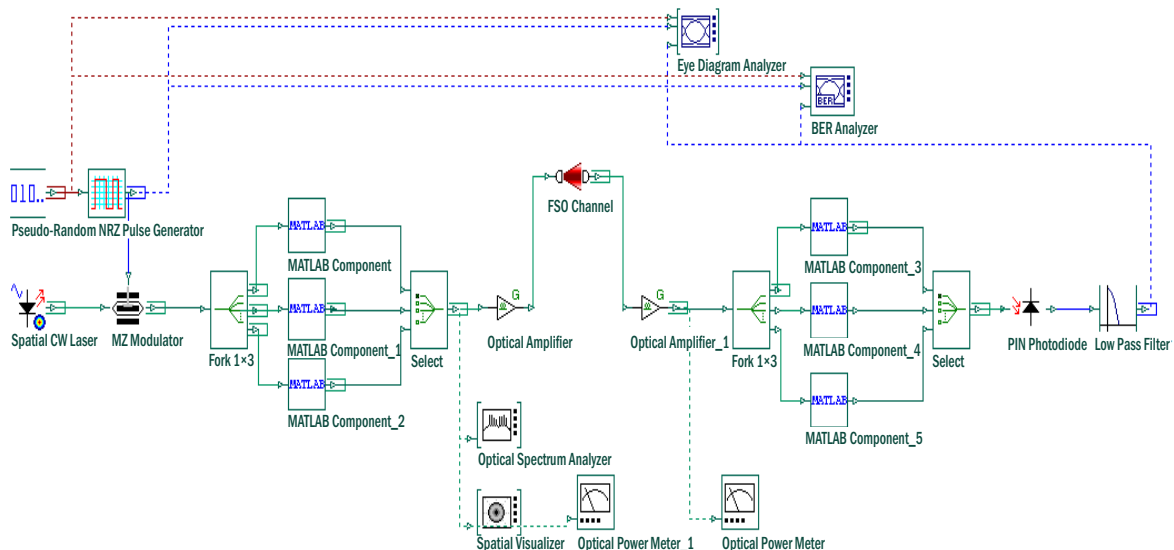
Eye Diagram Analyzer

BER Analyzer

010..

Pseudo-Random NRZ Pulse Generator

MATLAB

MATLAB Component

MATLAB

MATLAB Component_1

MATLAB

MATLAB Component_2

Spatial CW Laser

MZ Modulator

Fork 1×3

Select

G

Optical Amplifier

FSO Channel

G

Optical Amplifier_1

Fork 1×3

MATLAB

MATLAB Component_3

MATLAB

MATLAB Component_4

MATLAB

MATLAB Component_5

Select

PIN Photodiode

Low Pass Filter

Optical Spectrum Analyzer

Spatial Visualizer

Optical Power Meter_1

Optical Power Meter